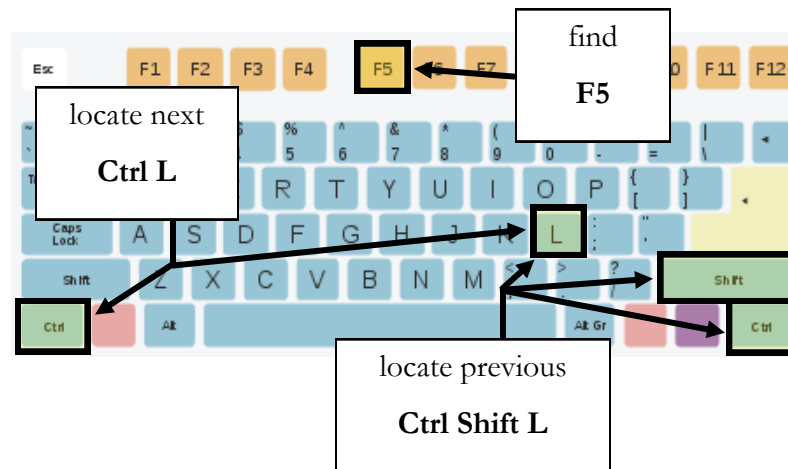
Esc F1 F2 F3 F4 F5 F6 F7 F10 F11 F12

find

F5

locate next

Ctrl L

~
`
$
4
%
5
^
6
&
7
*
8
(
9
)
0
-
=
|
\

T

R T Y U I O P
{
[
}
]

Caps Lock A S D F G H J K L
:
;
"
'

Shift Z X C V B N M
<
,
>
.
?
/
Shift

Ctrl Alt Alt Gr Ctrl

locate previous

Ctrl Shift L